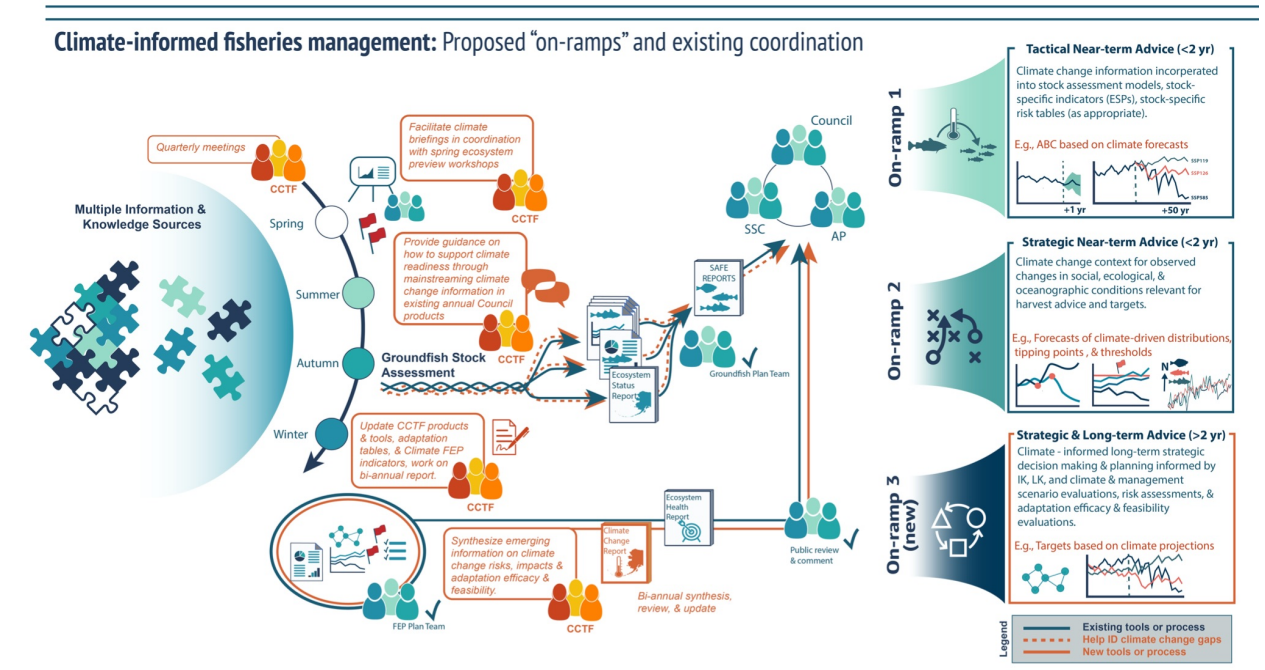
Climate-informed fisheries management: Proposed "on-ramps" and existing coordination

Multiple Information & Knowledge Sources

Quarterly meetings

CCTF

Spring

Summer

Autumn

Winter

Facilitate climate briefings in coordination with spring ecosystem preview workshops

CCTF

Provide guidance on how to support climate readiness through mainstreaming climate change information in existing annual Council products

CCTF

Groundfish Stock Assessment

Update CCTF products & tools, adaptation tables, & Climate FEP indicators, work on bi-annual report.

CCTF

Ecosystem Status Reports

SAFE REPORTS

Groundfish Plan Team

Council

SSC

AP

Ecosystem Health Report

Climate Change Report

Synthesize emerging information on climate change risks, impacts & adaptation efficacy & feasibility.

CCTF

FEP Plan Team

Bi-annual synthesis, review, & update

Public review & comment

On-ramp 1

Tactical Near-term Advice (<2 yr)

Climate change information incorperated into stock assessment models, stock-specific indicators (ESPs), stock-specific risk tables (as appropriate).

E.g., ABC based on climate forecasts

SSP119

SSP126

SSP585

+1 yr

+50 yr

On-ramp 2

Strategic Near-term Advice (<2 yr)

Climate change context for observed changes in social, ecological, & oceanographic conditions relevant for harvest advice and targets.

E.g., Forecasts of climate-driven distributions, tipping points , & thresholds

N

On-ramp 3 (new)

Strategic & Long-term Advice (>2 yr)

Climate - informed long-term strategic decision making & planning informed by IK, LK, and climate & management scenario evaluations, risk assessments, & adaptation efficacy & feasibility evaluations.

E.g., Targets based on climate projections

Legend

Existing tools or process

Help ID climate change gaps

New tools or process